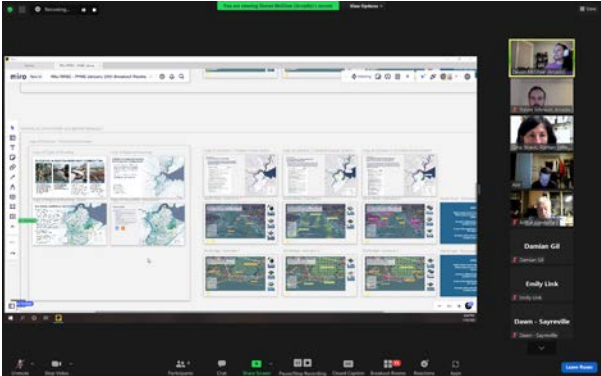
Recording...

You are viewing Diane McGhee (Arcadis)'s screen

View Options

View

miro

Damian Gil

Damian Gil

Emily Link

Emily Link

Dawn - Sayreville

Dawn - Sayreville

Unmute

Start Video

Participants

Chat

Share Screen

Pause/Stop Recording

Closed Caption

Breakout Rooms

Reactions

Apps

Leave Room